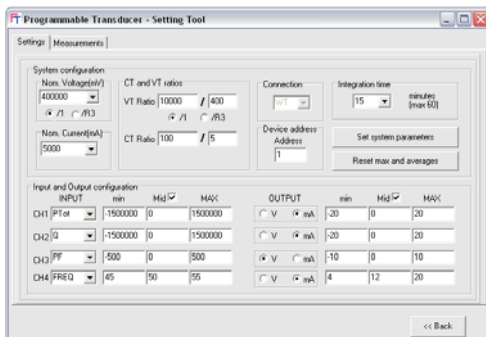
FT Programmable Transducer - Setting Tool

Settings | Measurements

System configuration

Nom. Voltage(mV)
400000
/1 /R3

Nom. Current(mA)
5000

CT and VT ratios
VT Ratio 10000 / 400
/1 /R3
CT Ratio 100 / 5

Connection
WT

Device address
Address
1

Integration time
15 minutes (max 60)

Set system parameters

Reset max and averages

Input and Output configuration

| | INPUT | min | Mid ☑ | MAX | OUTPUT | min | Mid ☑ | MAX |
|---|---|---|---|---|---|---|---|---|
| CH1 | PTot | -1500000 | 0 | 1500000 | V mA | -20 | 0 | 20 |
| CH2 | Q | -1500000 | 0 | 1500000 | V mA | -20 | 0 | 20 |
| CH3 | PF | -500 | 0 | 500 | V mA | -10 | 0 | 10 |
| CH4 | FREQ | 45 | 50 | 55 | V mA | 4 | 12 | 20 |

<< Back